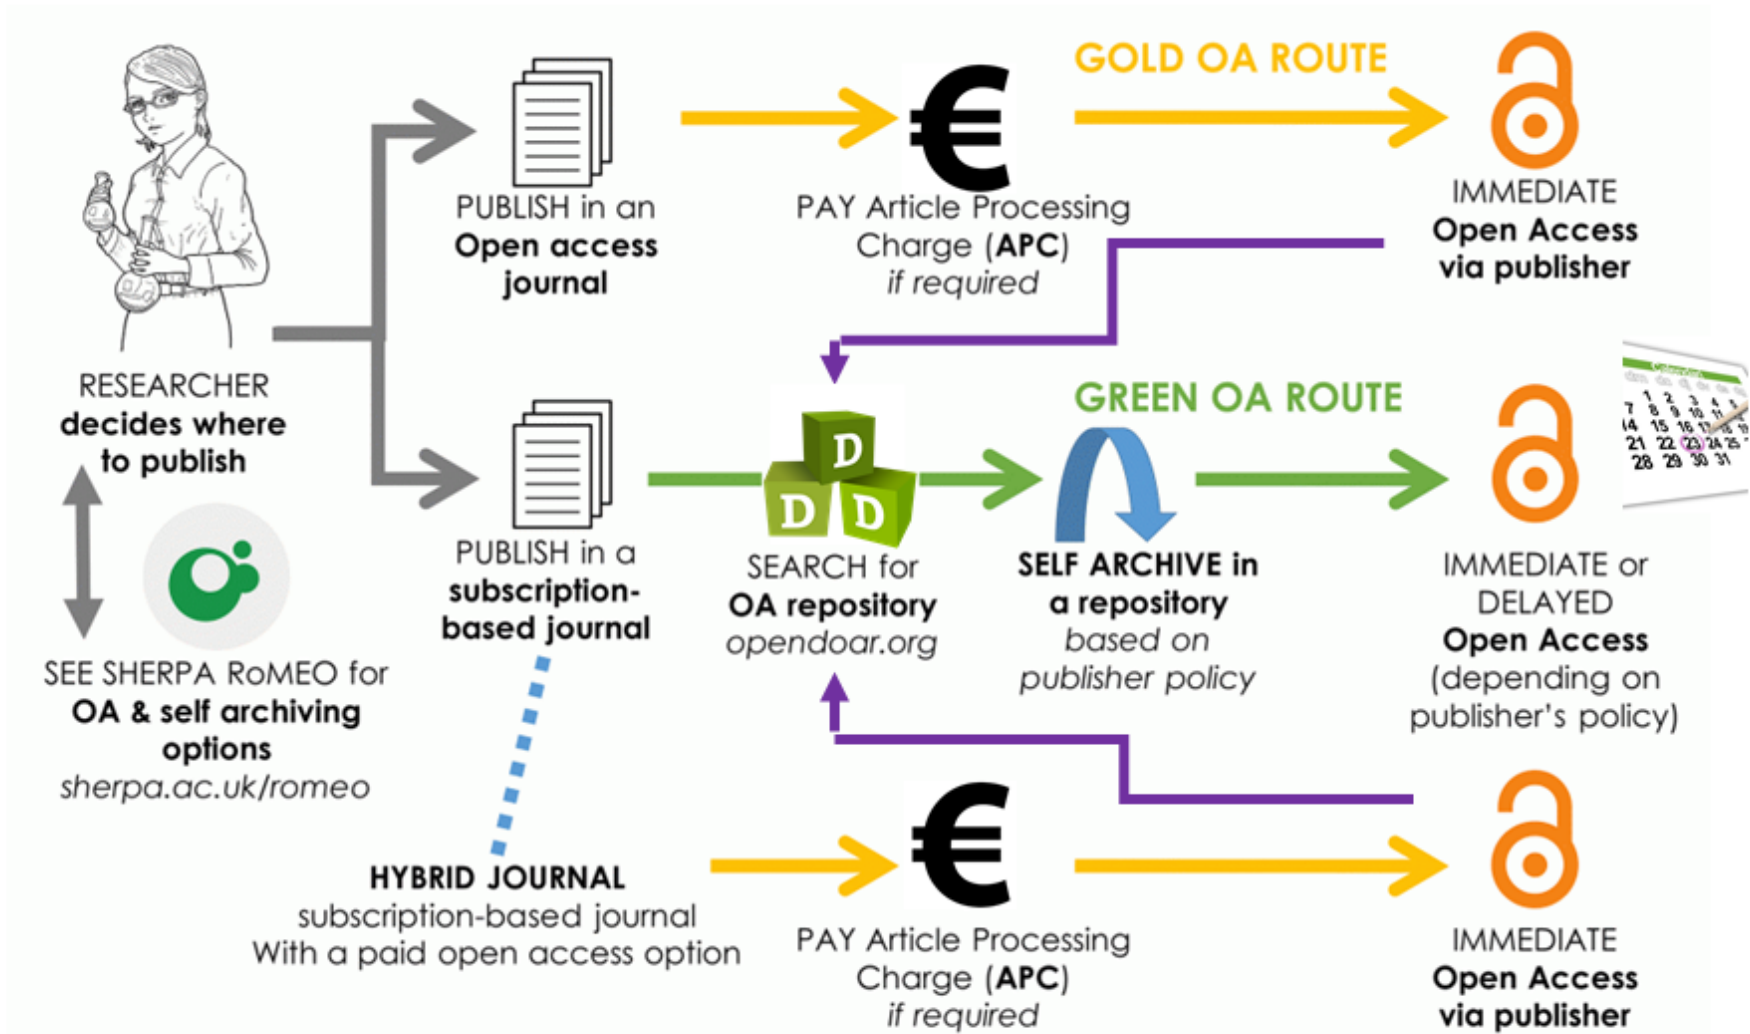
GOLD OA ROUTE

RESEARCHER
decides where to publish

PUBLISH in an
Open access journal

€

PAY Article Processing Charge (APC)
if required

IMMEDIATE
Open Access via publisher

GREEN OA ROUTE

PUBLISH in a
subscription-based journal

D D D

SEARCH for
OA repository
opendoar.org

SELF ARCHIVE in a repository
based on publisher policy

IMMEDIATE or DELAYED
Open Access
(depending on publisher's policy)

SEE SHERPA RoMEO for
OA & self archiving options
sherpa.ac.uk/romeo

HYBRID JOURNAL
subscription-based journal
With a paid open access option

€

PAY Article Processing Charge (APC)
if required

IMMEDIATE
Open Access via publisher